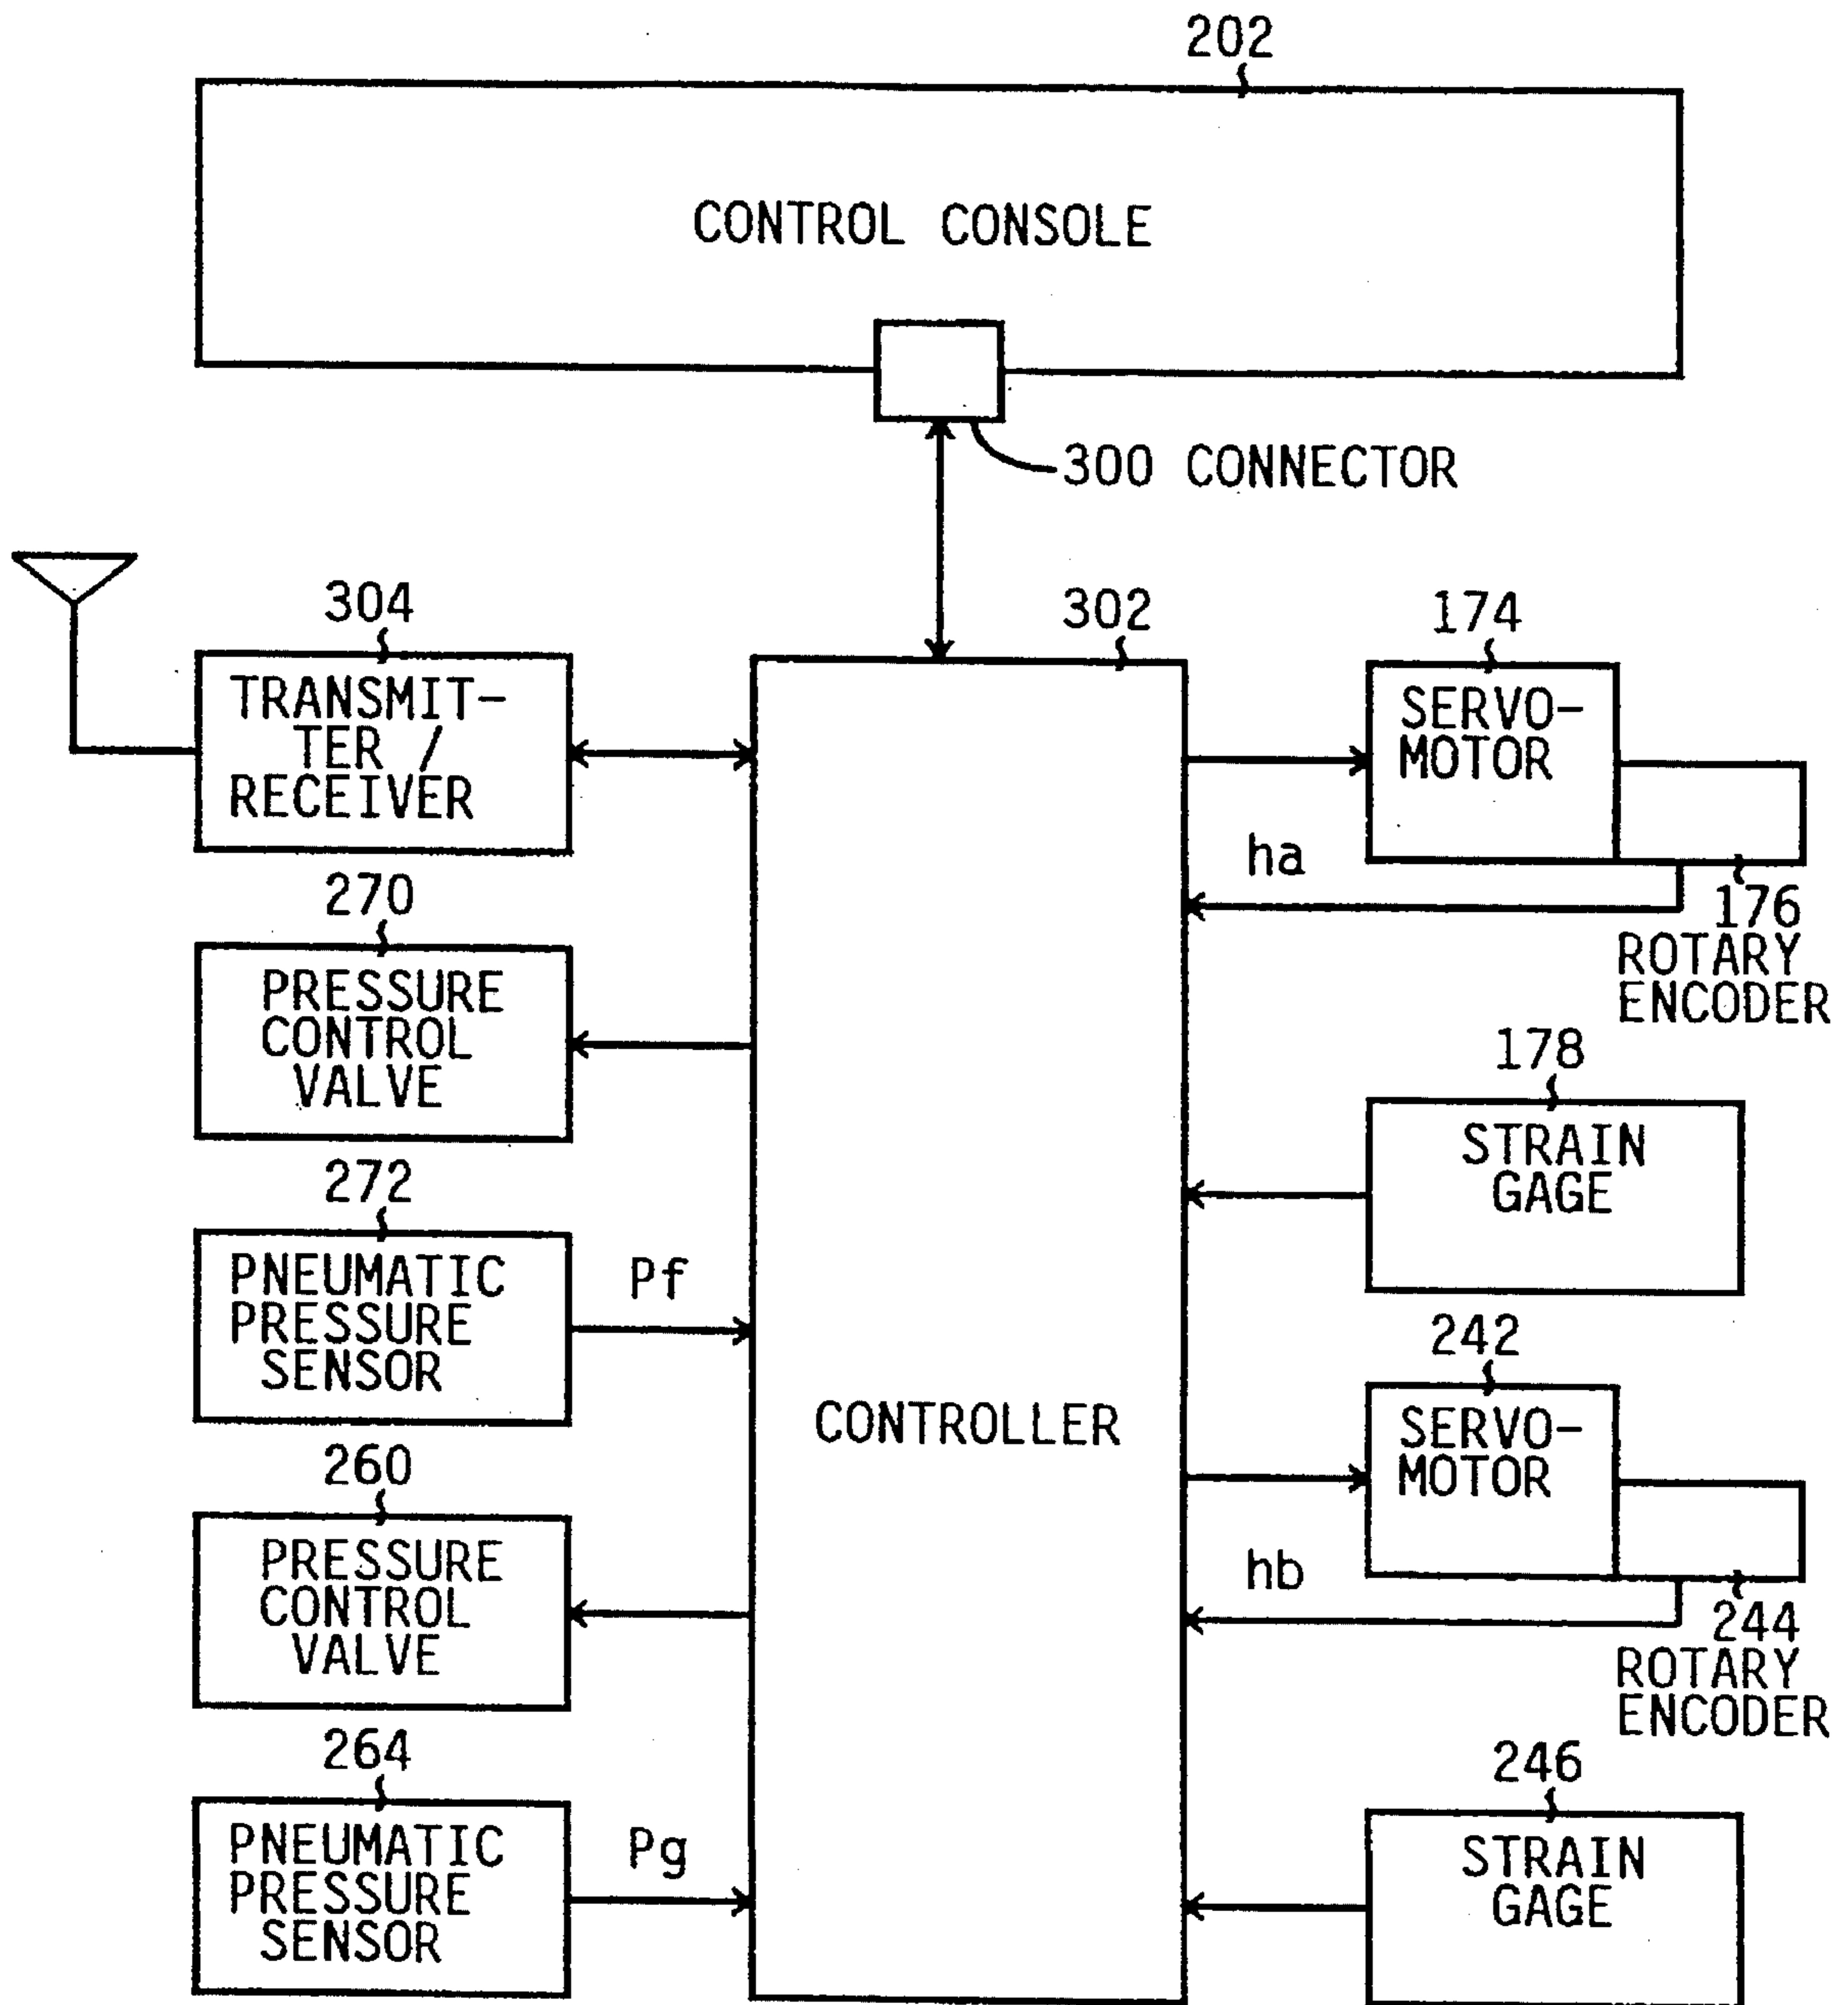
202

CONTROL CONSOLE

300 CONNECTOR

304

TRANSMITTER / RECEIVER

302

CONTROLLER

174

SERVO-MOTOR

ha

176

ROTARY ENCODER

270

PRESSURE CONTROL VALVE

178

STRAIN GAGE

272

PNEUMATIC PRESSURE SENSOR

Pf

242

SERVO-MOTOR

260

PRESSURE CONTROL VALVE

hb

244

ROTARY ENCODER

264

PNEUMATIC PRESSURE SENSOR

Pg

246

STRAIN GAGE